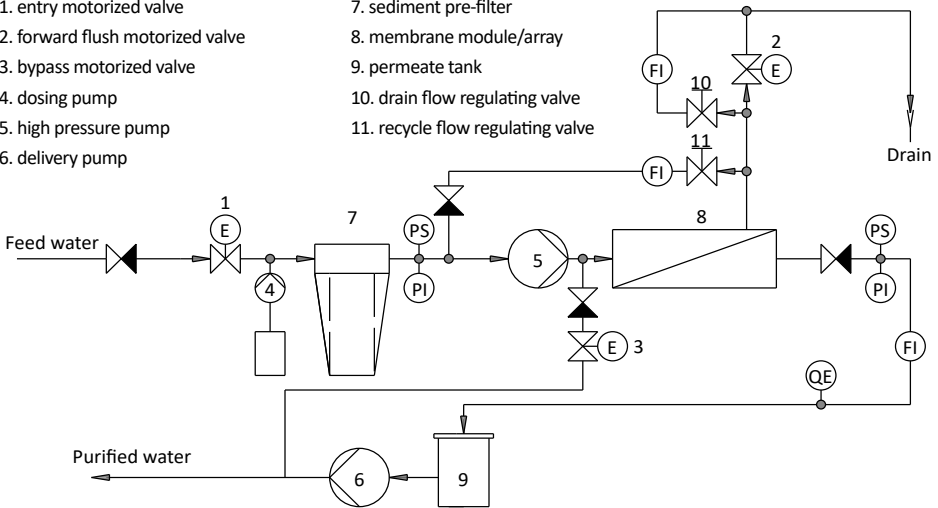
1. entry motorized valve
2. forward flush motorized valve
3. bypass motorized valve
4. dosing pump
5. high pressure pump
6. delivery pump

7. sediment pre-filter
8. membrane module/array
9. permeate tank
10. drain flow regulating valve
11. recycle flow regulating valve

FI
10
2
E
Drain
FI
11
Feed water
1
E
4
7
PS
PI
5
8
PS
PI
E
3
FI
QE
Purified water
6
9